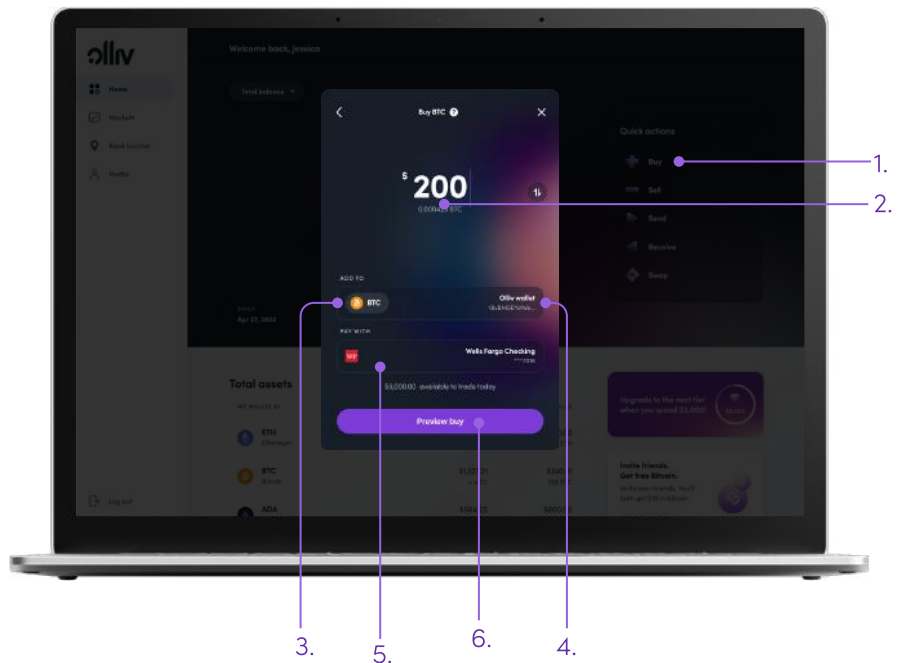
olliv

Home

Markets

Find Locations

Profile

Log out

Welcome back, jessica

Total balance

Apr 27, 2022

Buy BTC

$ 200

0.000423 BTC

ADD TO

BTC

Olliv wallet

PAY WITH

WF

Wells Fargo Checking

$3,000.00 available to trade today

Preview buy

Quick actions

Buy

Sell

Send

Receive

Swap

Total assets

MY WALLET

ETH

Ethereum

BTC

Bitcoin

ADA

Upgrade to the next tier when you spend $3,000

Invite friends. Get free Bitcoin.

1.

2.

3.

5.

6.

4.